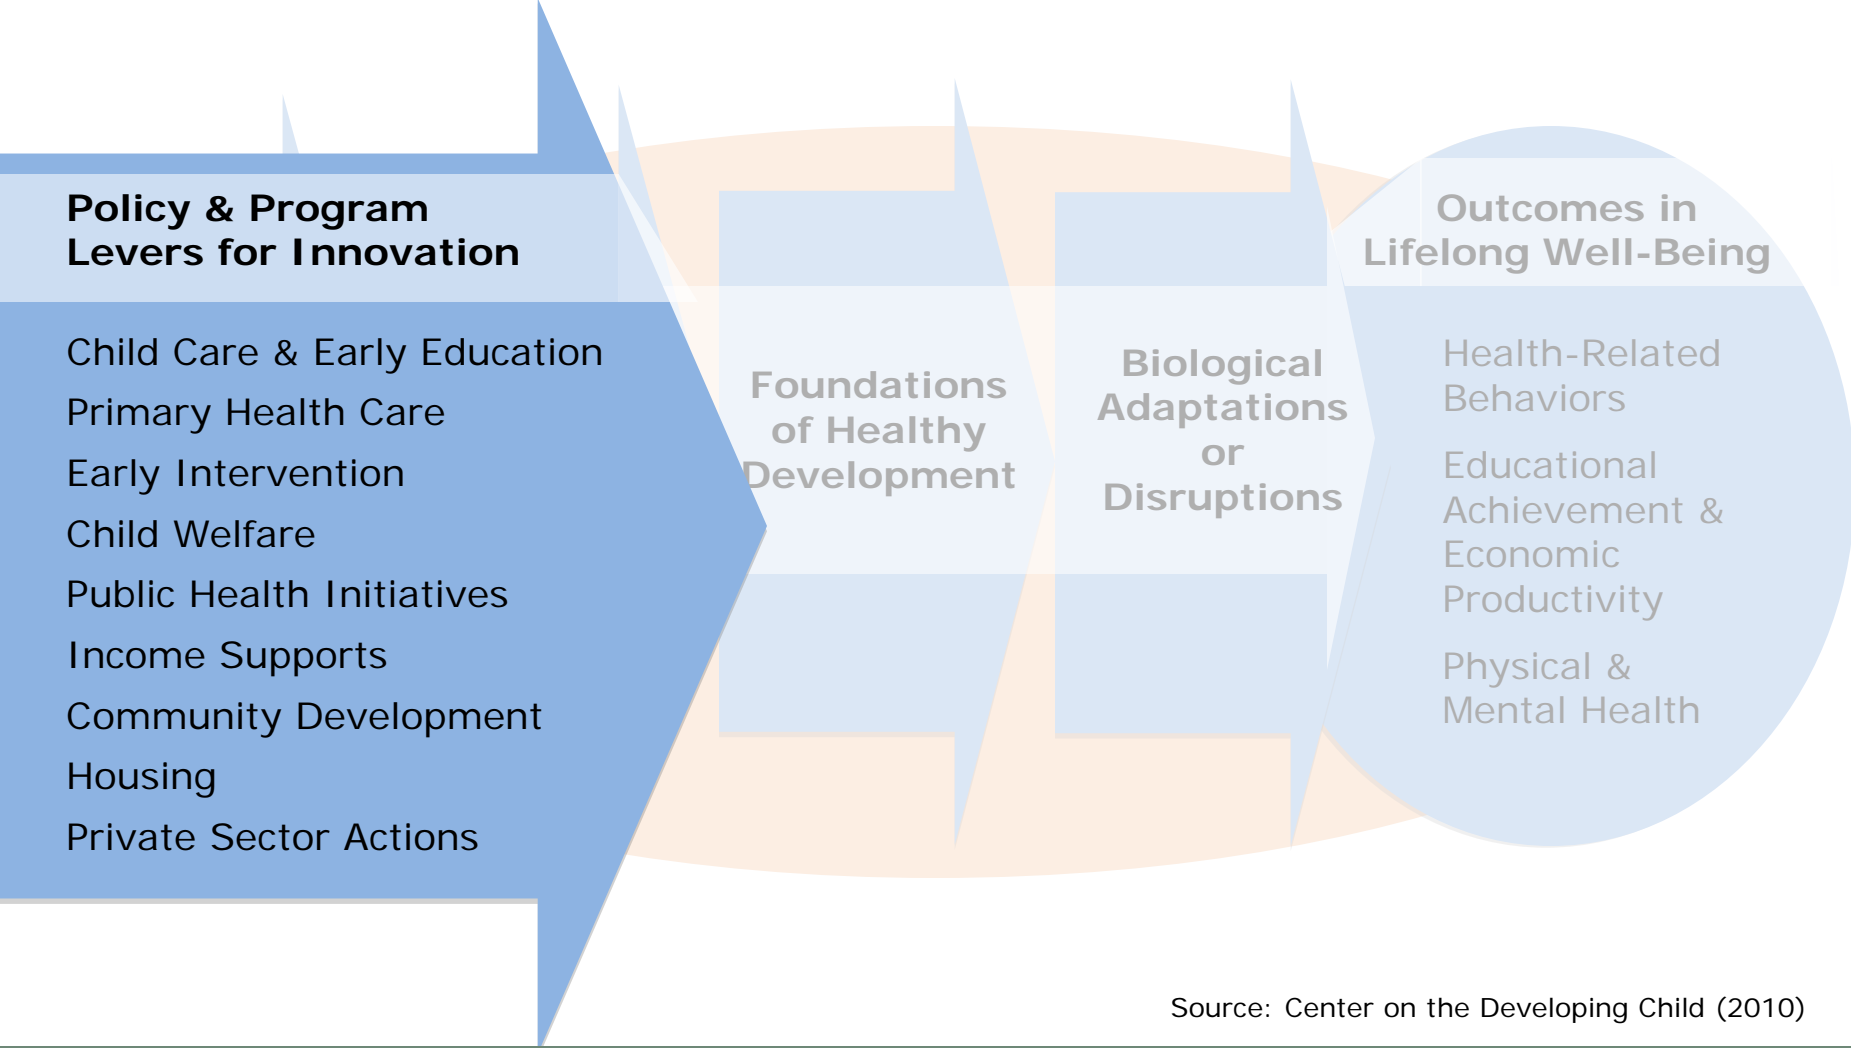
Policy & Program Levers for Innovation

Child Care & Early Education
Primary Health Care
Early Intervention
Child Welfare
Public Health Initiatives
Income Supports
Community Development
Housing
Private Sector Actions

Foundations of Healthy Development

Biological Adaptations or Disruptions

Outcomes in Lifelong Well-Being

Health-Related Behaviors

Educational Achievement & Economic Productivity

Physical & Mental Health

Source: Center on the Developing Child (2010)